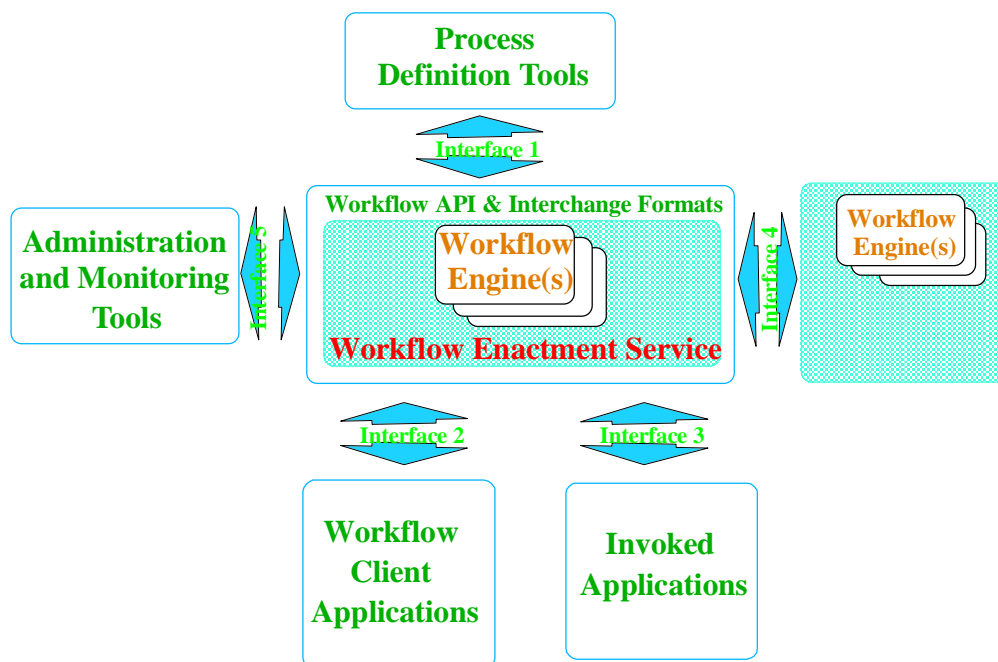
Process Definition Tools

Interface 1

Administration and Monitoring Tools

Interface 5

Workflow API & Interchange Formats

Workflow Engine(s)

Workflow Enactment Service

Interface 4

Workflow Engine(s)

Interface 2

Interface 3

Workflow Client Applications

Invoked Applications